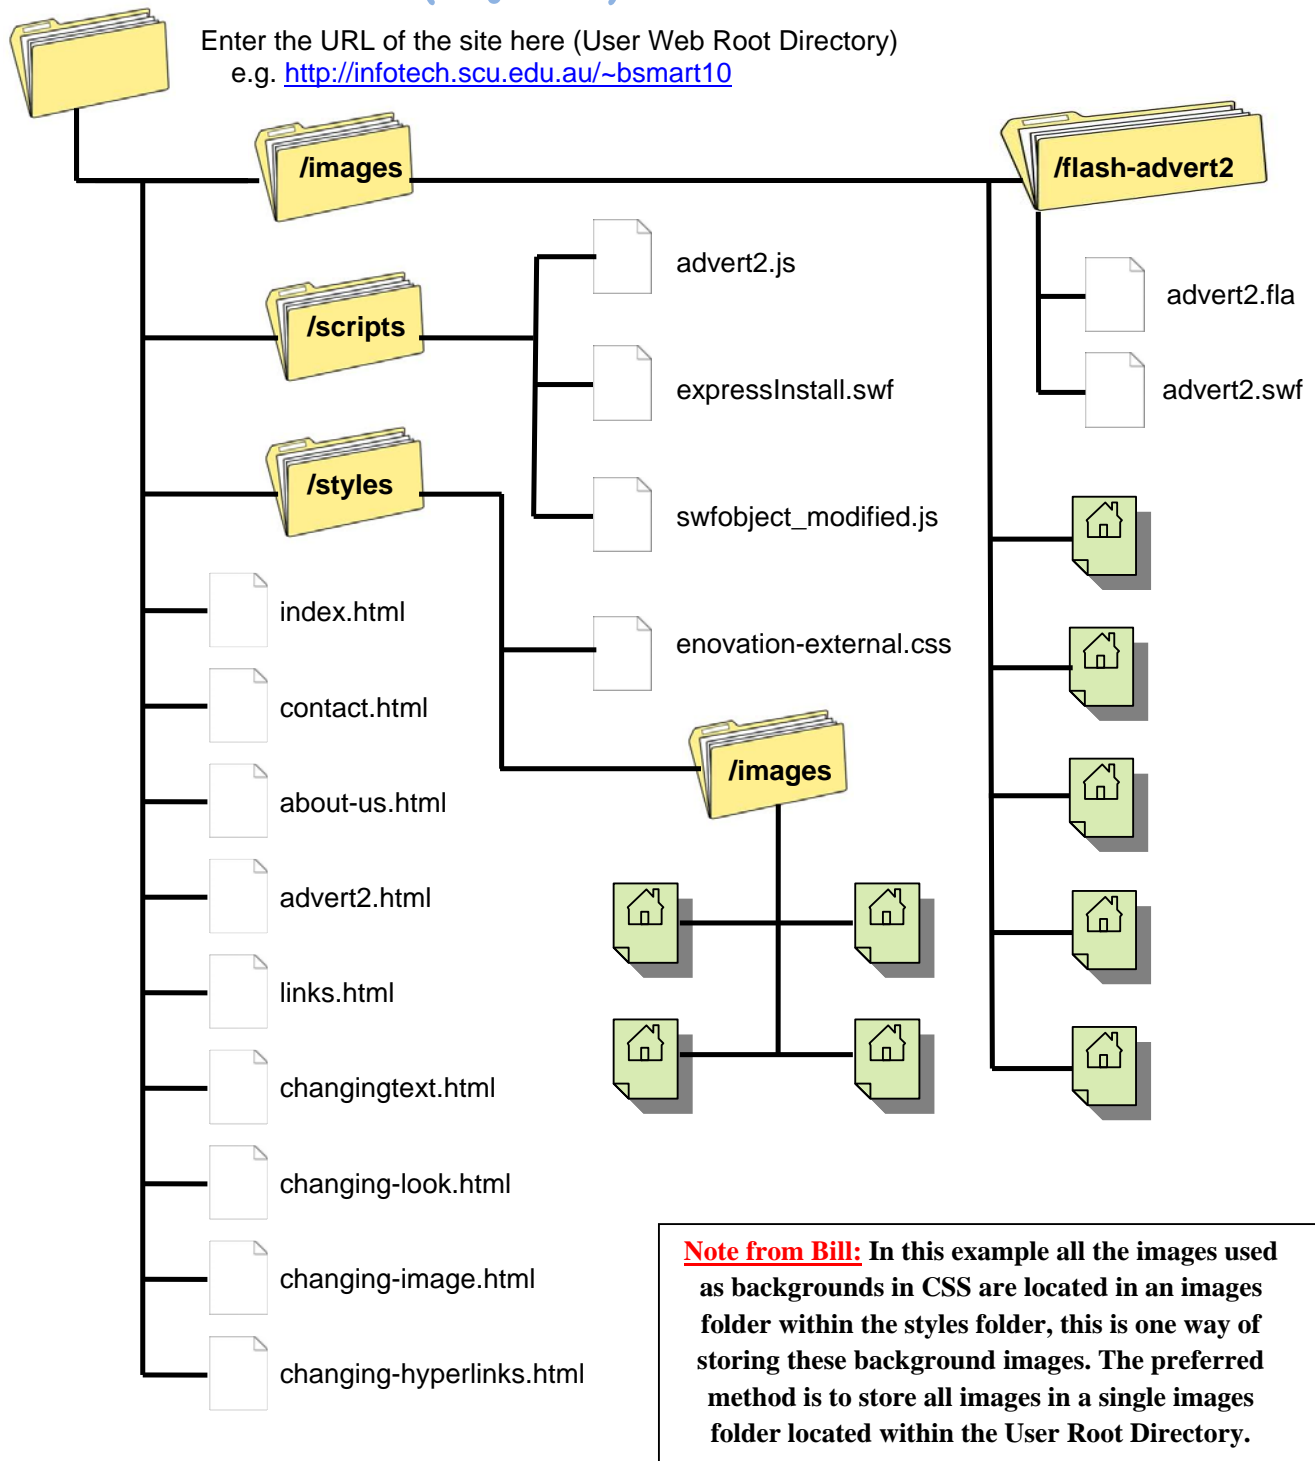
Enter the URL of the site here (User Web Root Directory)
e.g. http://infotech.scu.edu.au/~bsmart10

/images

/flash-advert2

advert2.js

advert2.fla

/scripts

expressInstall.swf

advert2.swf

/styles

swfobject_modified.js

index.html

enovation-external.css

contact.html

about-us.html

/images

advert2.html

links.html

changingtext.html

changing-look.html

changing-image.html

changing-hyperlinks.html

Note from Bill: In this example all the images used as backgrounds in CSS are located in an images folder within the styles folder, this is one way of storing these background images. The preferred method is to store all images in a single images folder located within the User Root Directory.